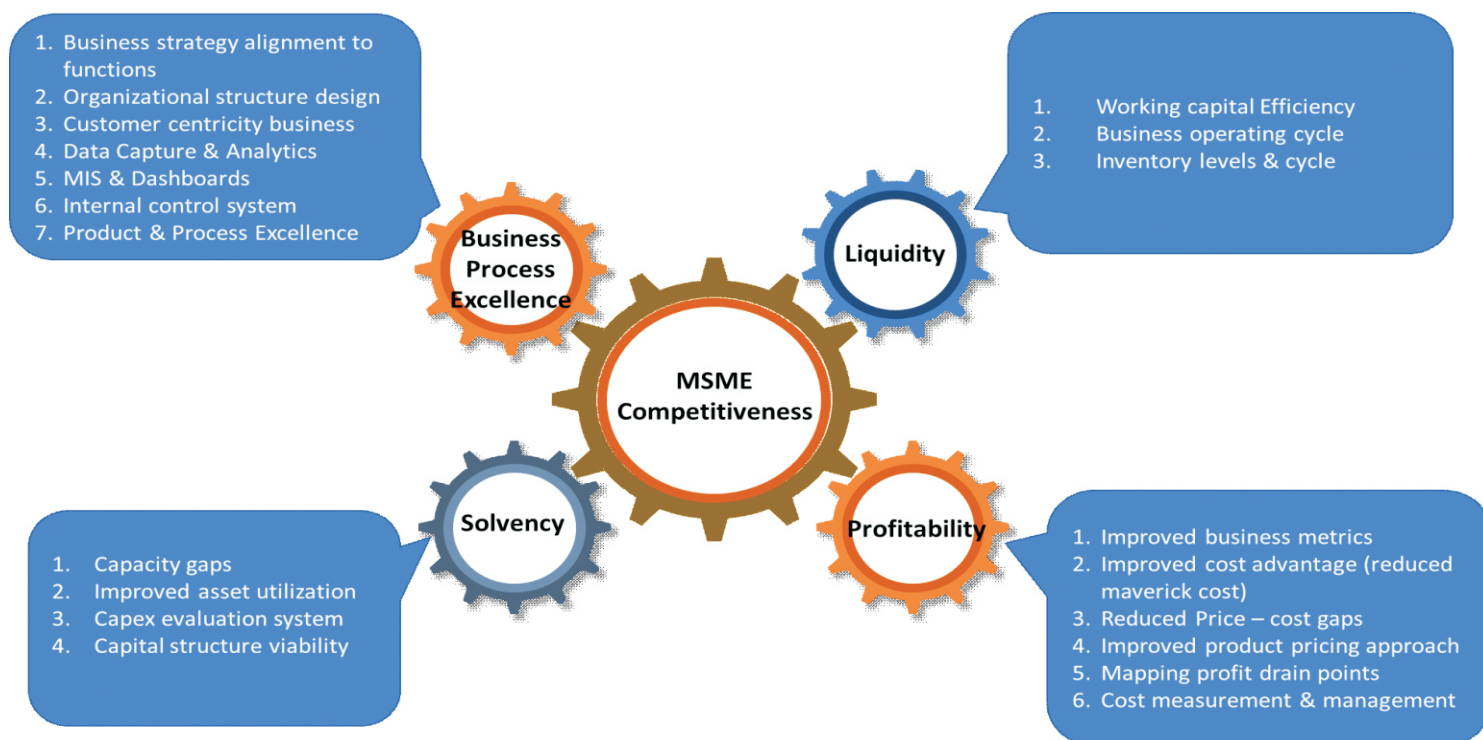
1. Business strategy alignment to functions
2. Organizational structure design
3. Customer centricity business
4. Data Capture & Analytics
5. MIS & Dashboards
6. Internal control system
7. Product & Process Excellence

Business Process Excellence

1. Working capital Efficiency
2. Business operating cycle
3. Inventory levels & cycle

Liquidity

MSME Competitiveness

Solvency

Profitability

1. Capacity gaps
2. Improved asset utilization
3. Capex evaluation system
4. Capital structure viability

1. Improved business metrics
2. Improved cost advantage (reduced maverick cost)
3. Reduced Price – cost gaps
4. Improved product pricing approach
5. Mapping profit drain points
6. Cost measurement & management